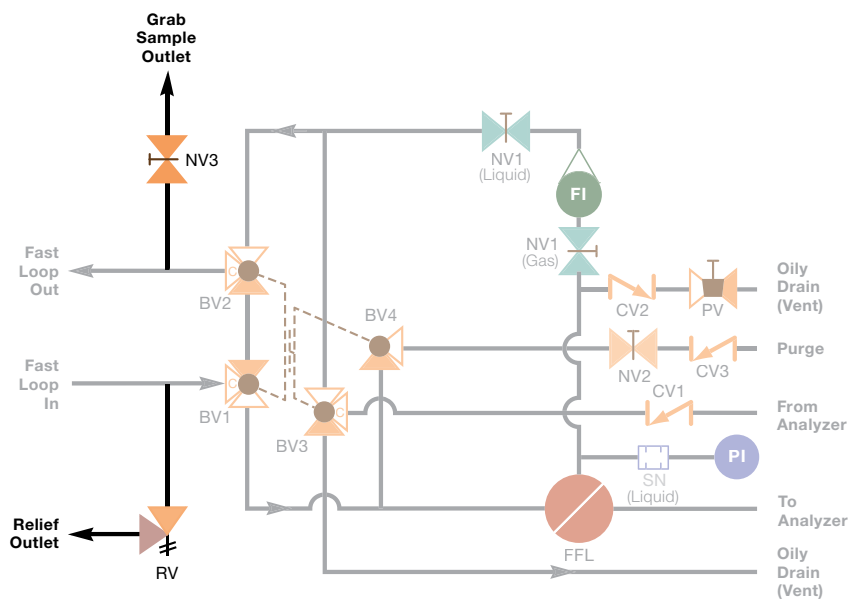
Grab Sample Outlet

NV3

NV1 (Liquid)

FI

NV1 (Gas)

Fast Loop Out

C

BV2

Fast Loop In

C

BV1

BV4

C

BV3

CV2

PV

Oily Drain (Vent)

NV2

CV3

Purge

CV1

From Analyzer

SN (Liquid)

PI

FFL

To Analyzer

Relief Outlet

RV

Oily Drain (Vent)